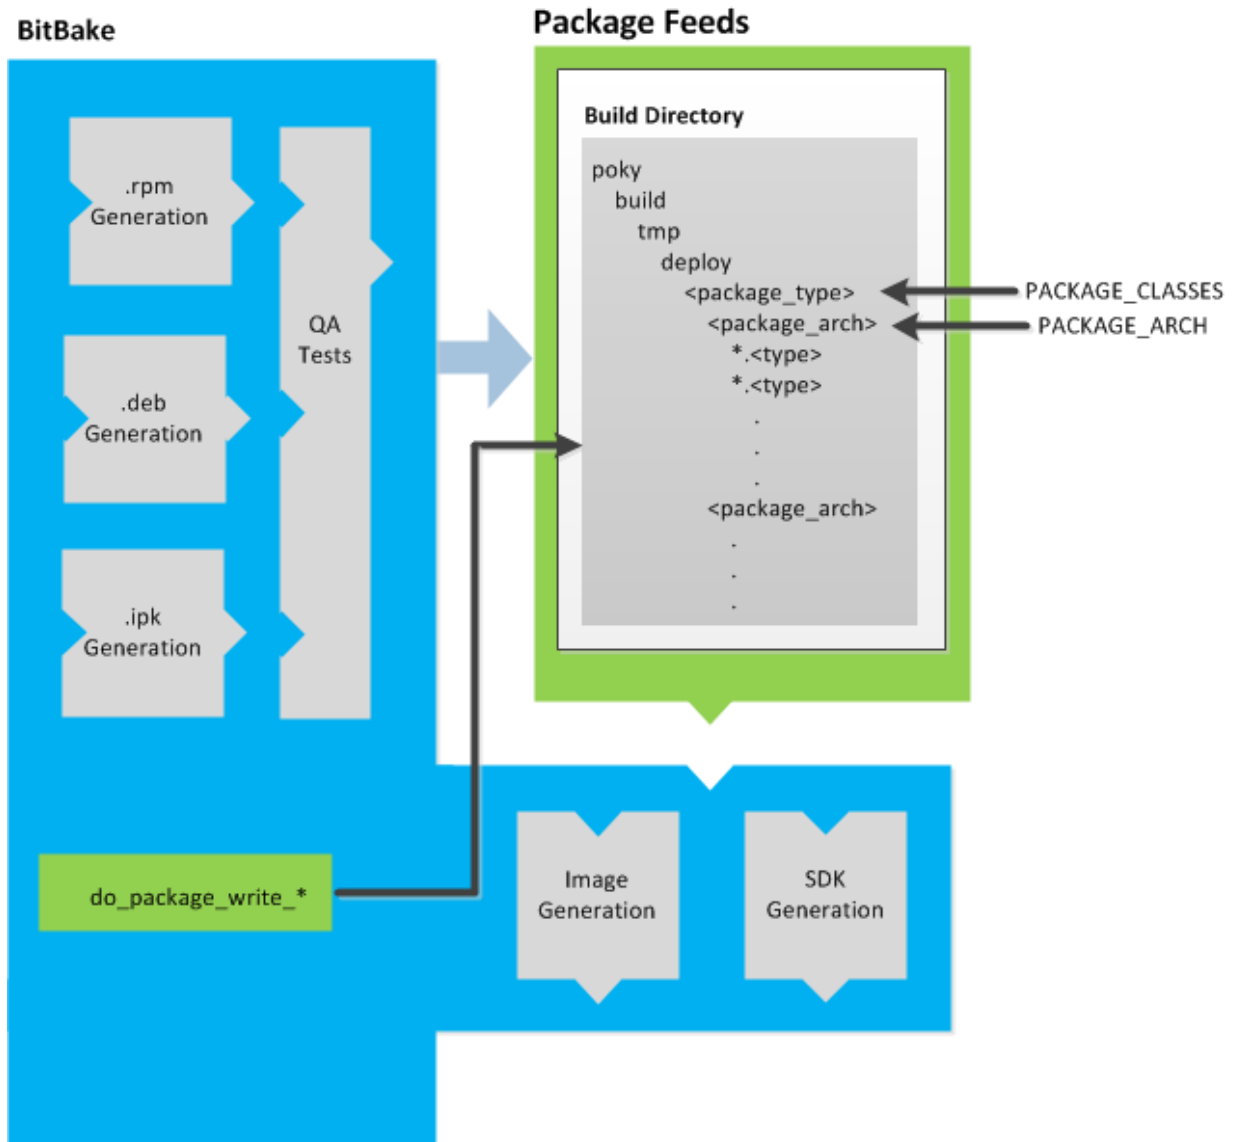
BitBake

Package Feeds

Build Directory

poky
build
tmp
deploy
<package_type>
<package_arch>
*.<type>
*.<type>
.
.
.
<package_arch>
.
.
.

PACKAGE_CLASSES
PACKAGE_ARCH

.rpm Generation

.deb Generation

.ipk Generation

QA Tests

do_package_write_*

Image Generation

SDK Generation